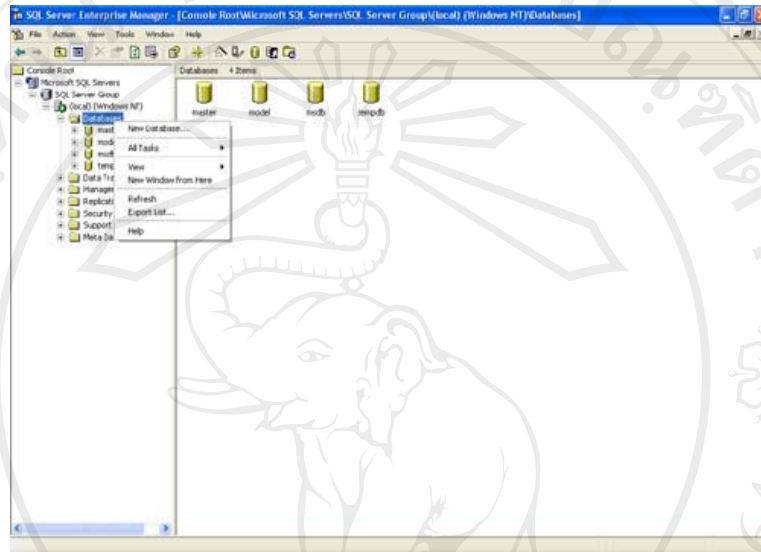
SQL Server Enterprise Manager - [Console Root\Microsoft SQL Servers\SQL Server Group\(local) (Windows NT)\Databases]

File Action View Tools Window Help

Console Root
Microsoft SQL Servers
SQL Server Group
(local) (Windows NT)
Databases
mast
mod
msd
temp
Data Tra
Manager
Replicati
Security
Support
Meta Da

New Database...
All Tasks
View
New Window from Here
Refresh
Export List...
Help

Databases 4 Items

master
model
msdb
tempdb